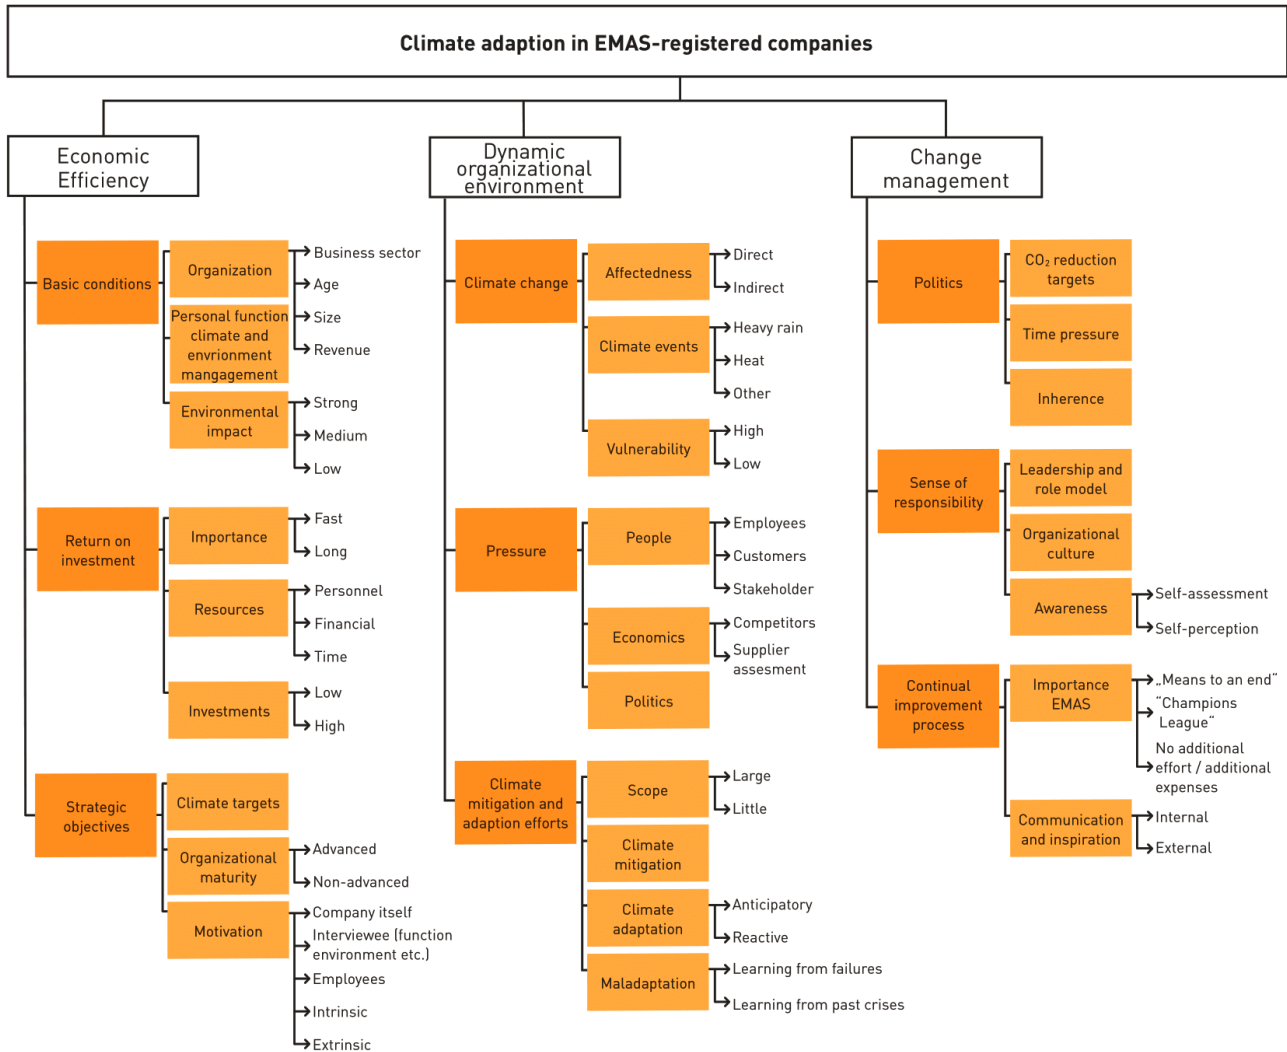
Climate adaption in EMAS-registered companies

Economic Efficiency

Basic conditions

Organization
Business sector
Age
Size
Revenue

Personal function climate and envrionment mangagement

Environmental impact
Strong
Medium
Low

Return on investment

Importance
Fast
Long

Resources
Personnel
Financial
Time

Investments
Low
High

Strategic objectives

Climate targets

Organizational maturity
Advanced
Non-advanced

Motivation
Company itself
Interviewee (function environment etc.)
Employees
Intrinsic
Extrinsic

Dynamic organizational environment

Climate change

Affectedness
Direct
Indirect

Climate events
Heavy rain
Heat
Other

Vulnerability
High
Low

Pressure

People
Employees
Customers
Stakeholder

Economics
Competitors
Supplier assesment

Politics

Climate mitigation and adaption efforts

Scope
Large
Little

Climate mitigation

Climate adaptation
Anticipatory
Reactive

Maladaptation
Learning from failures
Learning from past crises

Change management

Politics

$CO_2$ reduction targets

Time pressure

Inherence

Sense of responsibility

Leadership and role model

Organizational culture

Awareness
Self-assessment
Self-perception

Continual improvement process

Importance EMAS
„Means to an end"
"Champions League"
No additional effort / additional expenses

Communication and inspiration
Internal
External